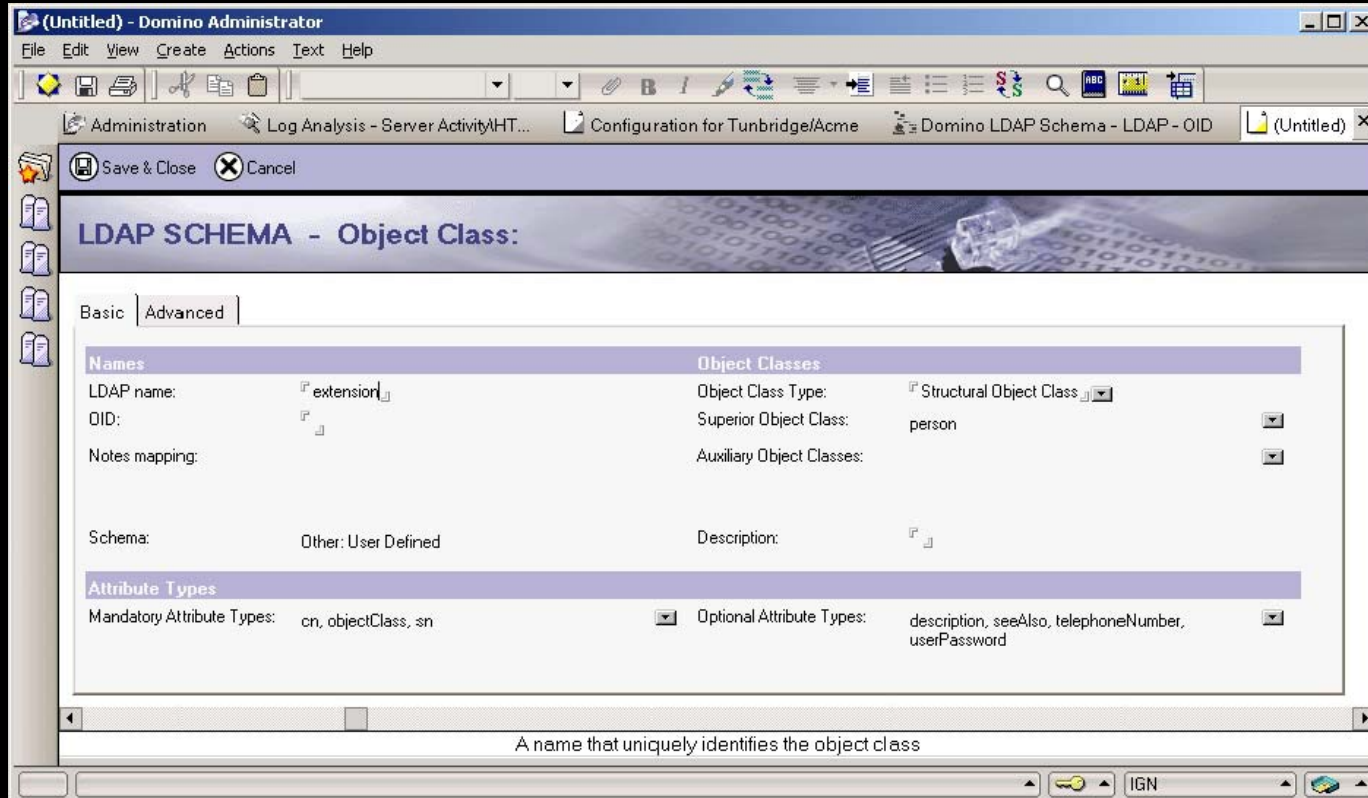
(Untitled) - Domino Administrator

File Edit View Create Actions Text Help

B I

Administration Log Analysis - Server Activity\HT... Configuration for Tunbridge/Acme Domino LDAP Schema - LDAP - OID (Untitled)

Save & Close Cancel

LDAP SCHEMA - Object Class:

Basic Advanced

Names

LDAP name: extension

OID:

Notes mapping:

Schema: Other: User Defined

Object Classes

Object Class Type: Structural Object Class

Superior Object Class: person

Auxiliary Object Classes:

Description:

Attribute Types

Mandatory Attribute Types: cn, objectClass, sn

Optional Attribute Types: description, seeAlso, telephoneNumber, userPassword

A name that uniquely identifies the object class

IGN